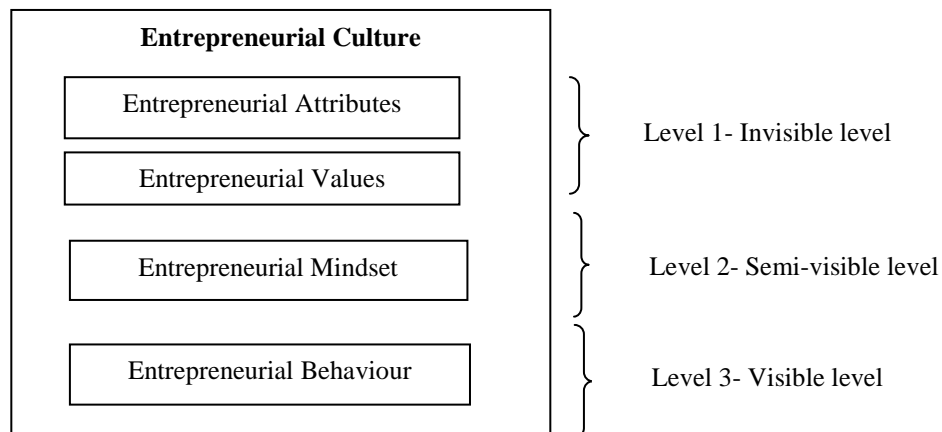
Entrepreneurial Culture

Entrepreneurial Attributes

Entrepreneurial Values

Level 1- Invisible level

Entrepreneurial Mindset

Level 2- Semi-visible level

Entrepreneurial Behaviour

Level 3- Visible level